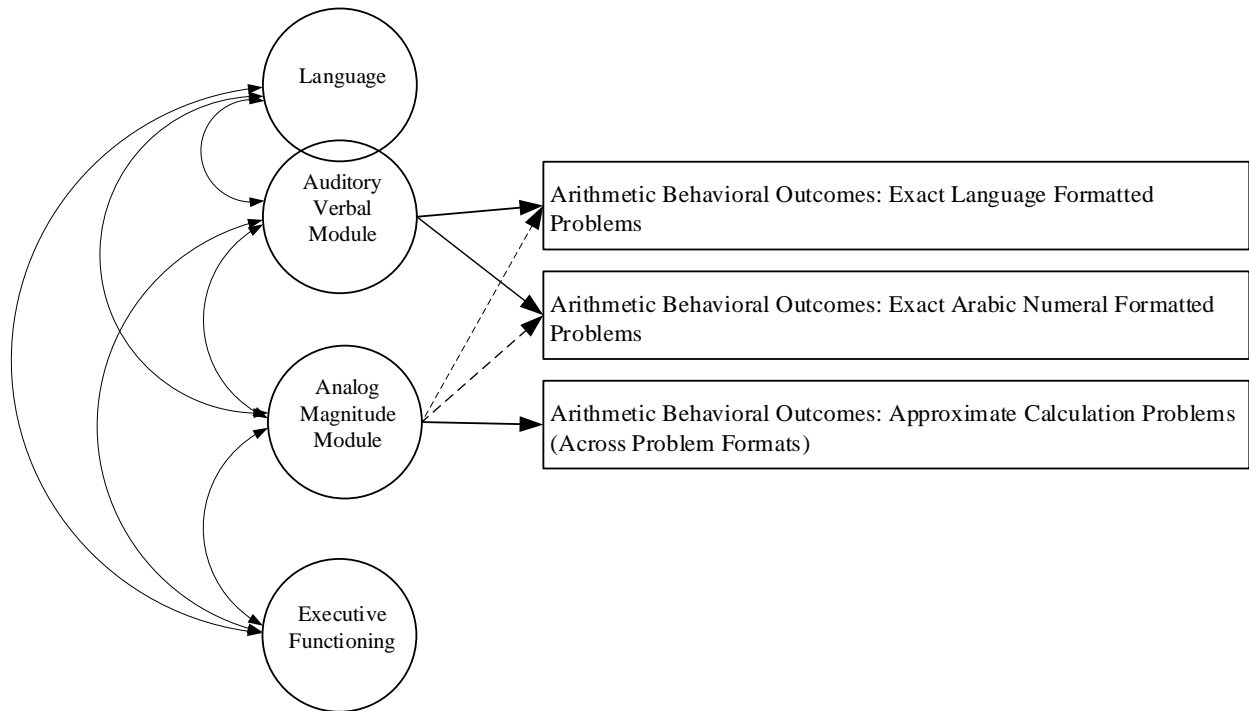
Language

Auditory Verbal Module

Analog Magnitude Module

Executive Functioning

Arithmetic Behavioral Outcomes: Exact Language Formatted Problems

Arithmetic Behavioral Outcomes: Exact Arabic Numeral Formatted Problems

Arithmetic Behavioral Outcomes: Approximate Calculation Problems (Across Problem Formats)